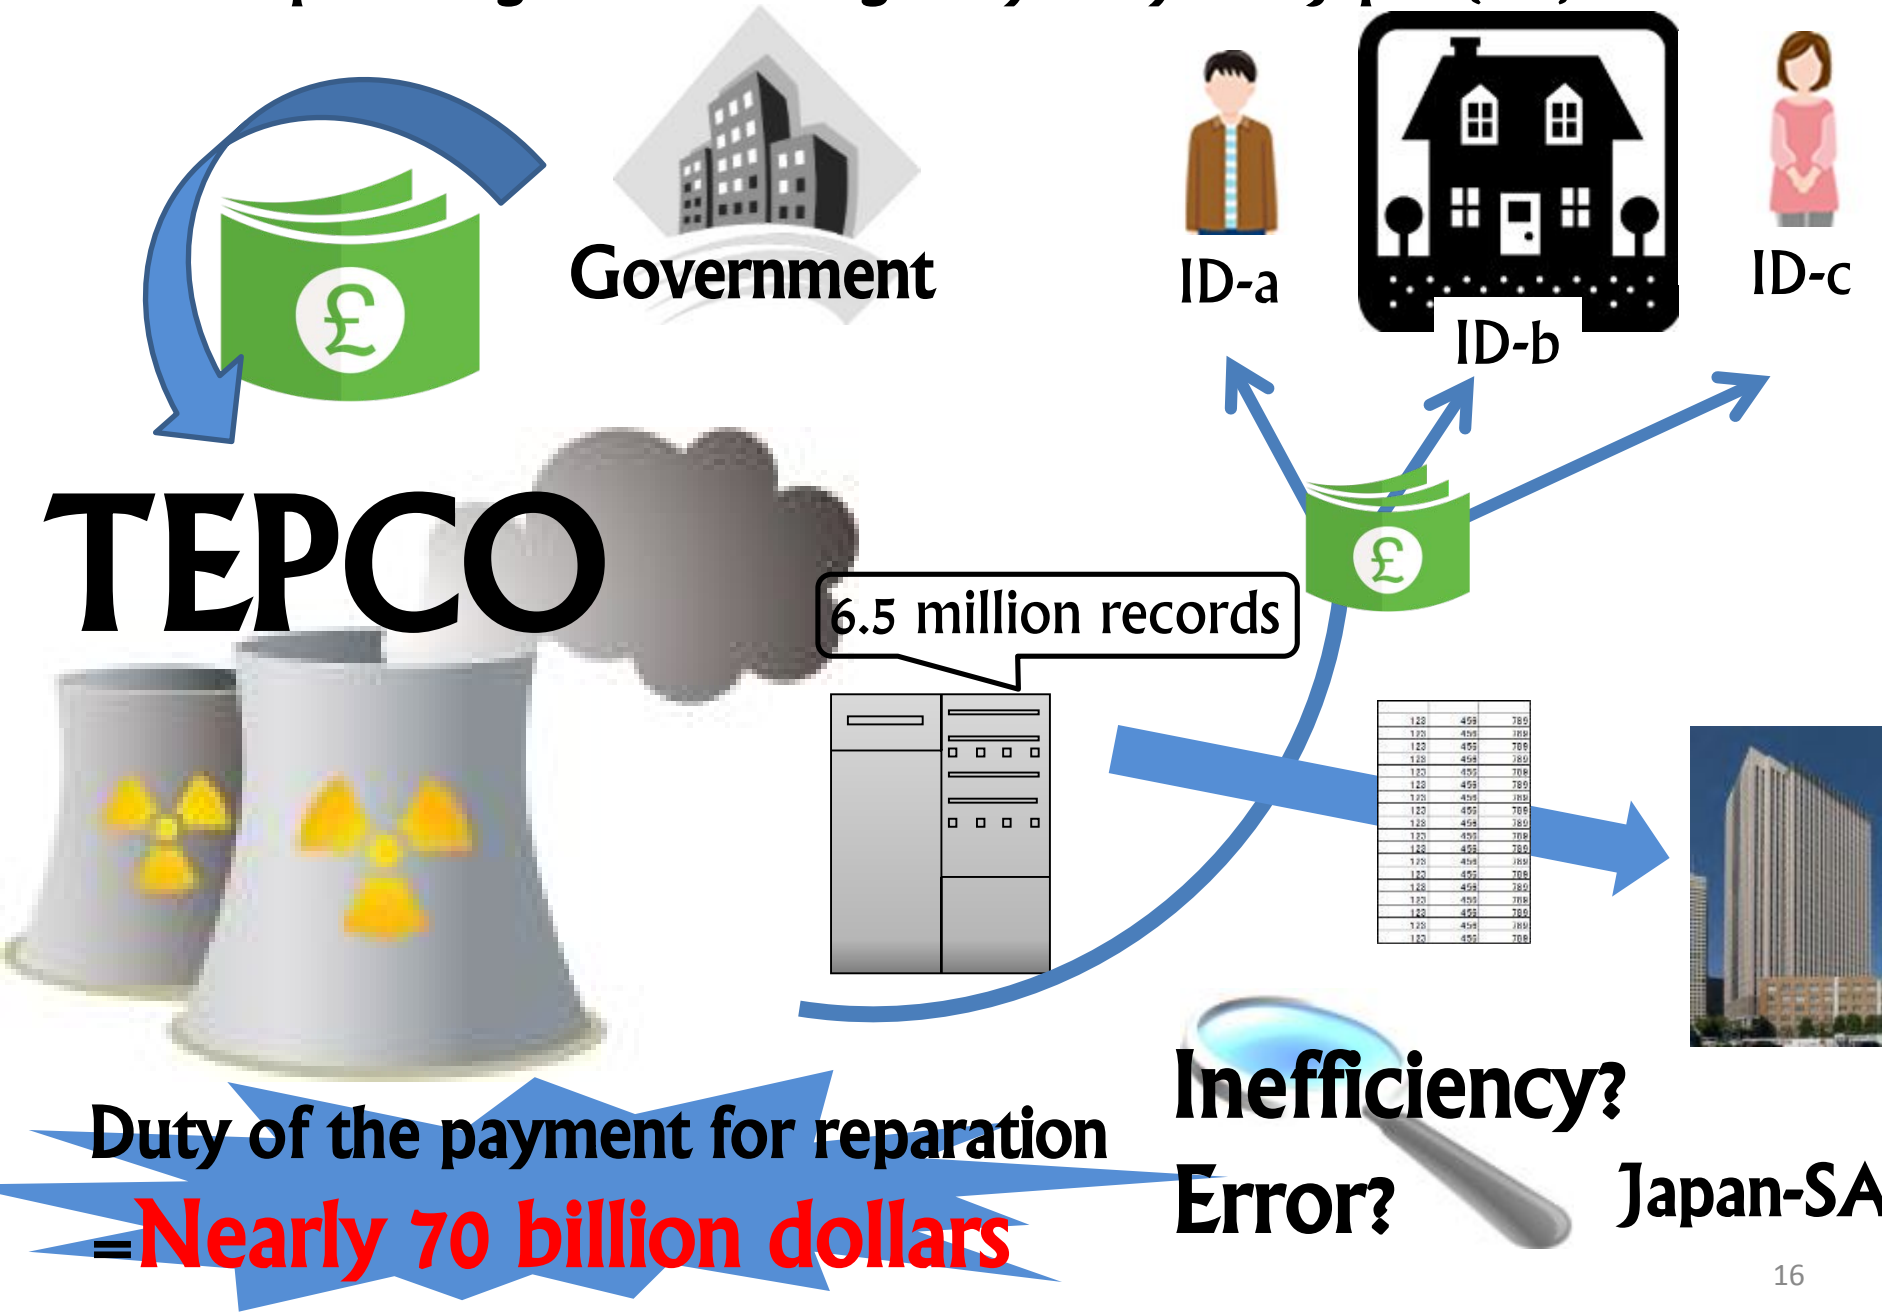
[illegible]

Government

ID-a

ID-b

ID-c

TEPCO

6.5 million records

| 123 | 456 | 789 |
|---|---|---|
| 123 | 456 | 789 |
| 123 | 456 | 789 |
| 123 | 456 | 789 |
| 123 | 456 | 789 |
| 123 | 456 | 789 |
| 123 | 456 | 789 |
| 123 | 456 | 789 |
| 123 | 456 | 789 |
| 123 | 456 | 789 |
| 123 | 456 | 789 |
| 123 | 456 | 789 |
| 123 | 456 | 789 |
| 123 | 456 | 789 |
| 123 | 456 | 789 |
| 123 | 456 | 789 |
| 123 | 456 | 789 |
| 123 | 456 | 789 |

Duty of the payment for reparation
=Nearly 70 billion dollars

Inefficiency?
Error?

Japan-SA

16